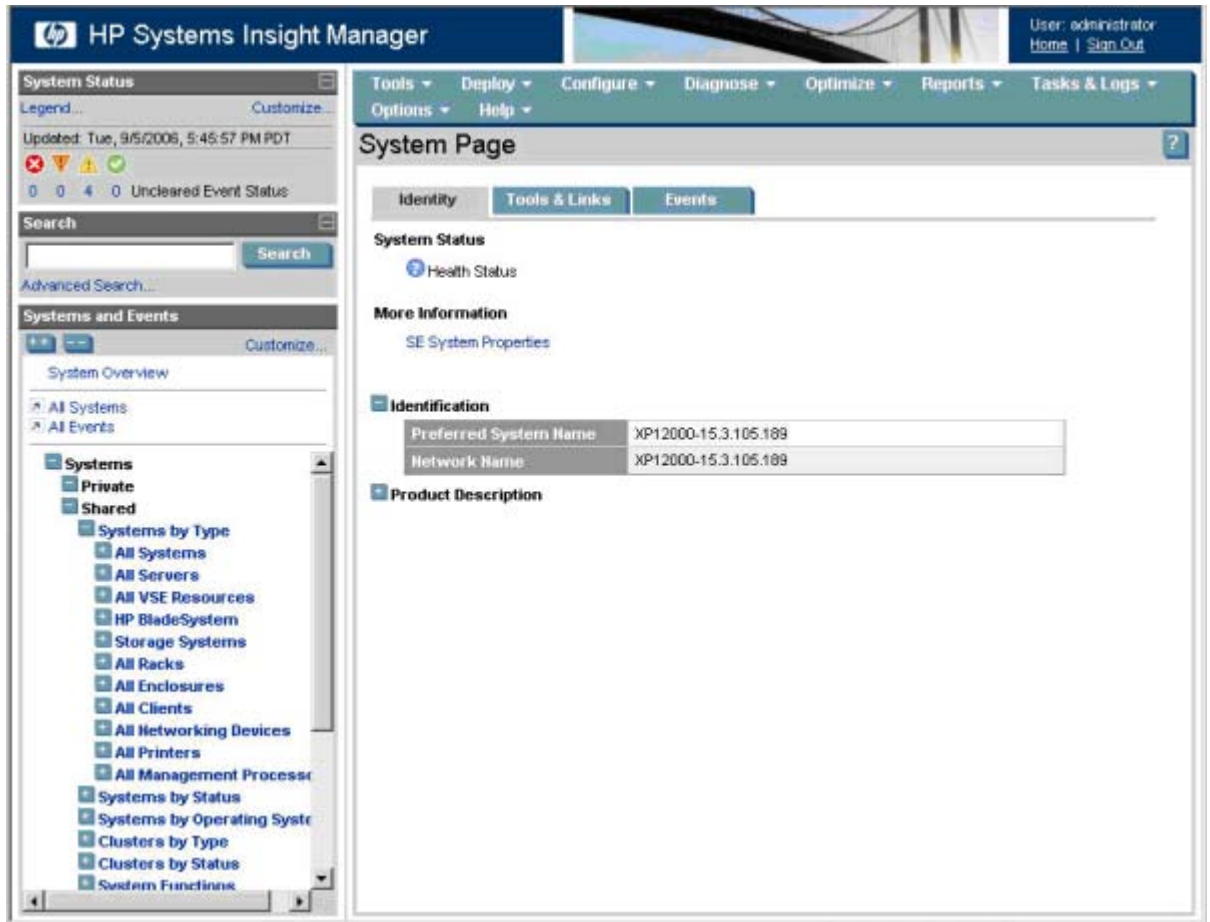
HP Systems Insight Manager

User: administrator
Home | Sign Out

System Status
Legend...
Customize...
Updated: Tue, 9/5/2006, 5:45:57 PM PDT
0 0 4 0 Uncleared Event Status

Search
Search
Advanced Search...

Systems and Events
Customize...
System Overview
All Systems
All Events

Systems
Private
Shared
Systems by Type
All Systems
All Servers
All VSE Resources
HP BladeSystem
Storage Systems
All Racks
All Enclosures
All Clients
All Networking Devices
All Printers
All Management Processo
Systems by Status
Systems by Operating Syste
Clusters by Type
Clusters by Status
System Functions

Tools ▾ Deploy ▾ Configure ▾ Diagnose ▾ Optimize ▾ Reports ▾ Tasks & Logs ▾ Options ▾ Help ▾

System Page
?

Identity
Tools & Links
Events

System Status
Health Status

More Information
SE System Properties

Identification
| Preferred System Name | XP12000-15.3.105.189 |
|---|---|
| Network Name | XP12000-15.3.105.189 |

Product Description